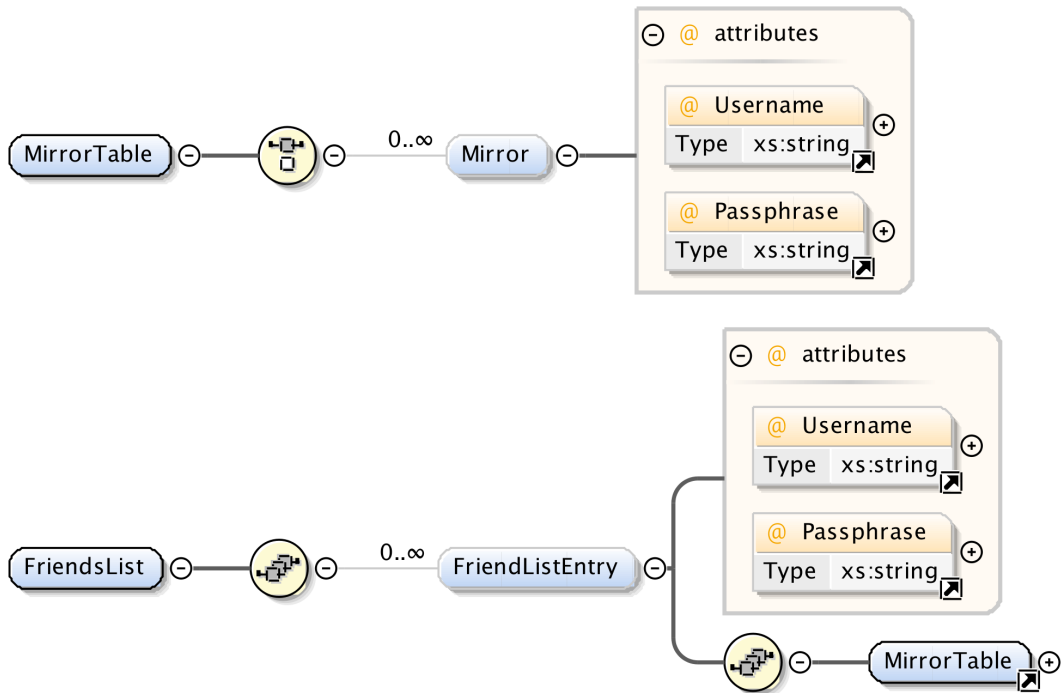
@ attributes

MirrorTable

0..∞

Mirror

@ Username

| Type | xs:string |
|---|---|

@ Passphrase

| Type | xs:string |
|---|---|

@ attributes

@ Username

| Type | xs:string |
|---|---|

FriendsList

0..∞

FriendListEntry

@ Passphrase

| Type | xs:string |
|---|---|

MirrorTable